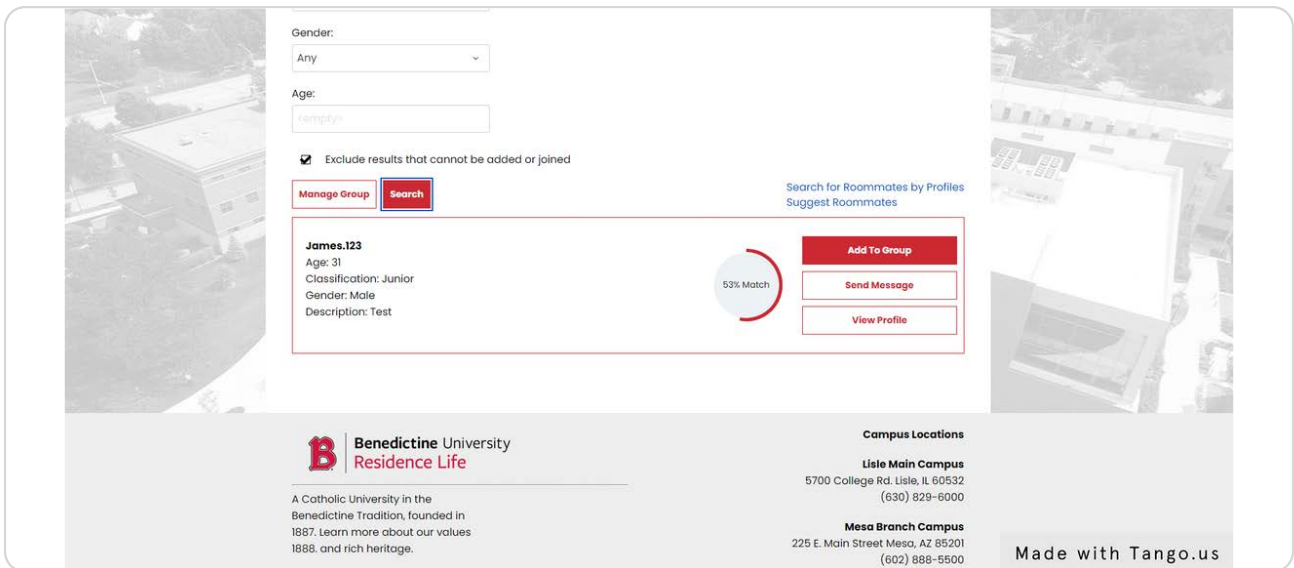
Gender:

Any

Age:

<empty>

Exclude results that cannot be added or joined

Manage Group

Search

Search for Roommates by Profiles

Suggest Roommates

James.123

Age: 31

Classification: Junior

Gender: Male

Description: Test

53% Match

Add To Group

Send Message

View Profile

B

Benedictine University

Residence Life

A Catholic University in the Benedictine Tradition, founded in 1887. Learn more about our values 1888. and rich heritage.

Campus Locations

Lisle Main Campus

5700 College Rd. Lisle, IL 60532

(630) 829-6000

Mesa Branch Campus

225 E. Main Street Mesa, AZ 85201

(602) 888-5500

Made with Tango.us